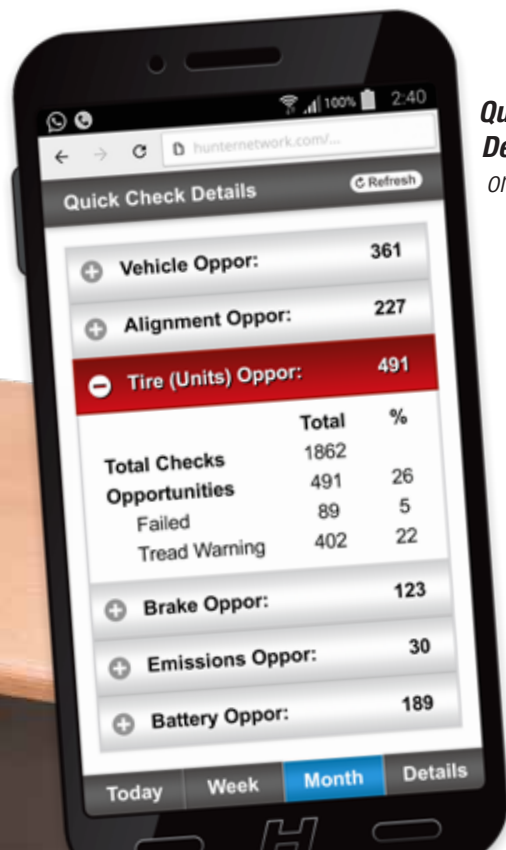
100% 2:40

hunternetwork.com/...

Quick Check Details

Refresh

Vehicle Oppor: 361

Alignment Oppor: 227

Tire (Units) Oppor: 491

| | Total | % |
|---|---|---|
| | 1862 | |
| Total Checks | | |
| Opportunities | 491 | 26 |
| Failed | 89 | 5 |
| Tread Warning | 402 | 22 |

Brake Oppor: 123

Emissions Oppor: 30

Battery Oppor: 189

Today Week Month Details

Qu
De
on